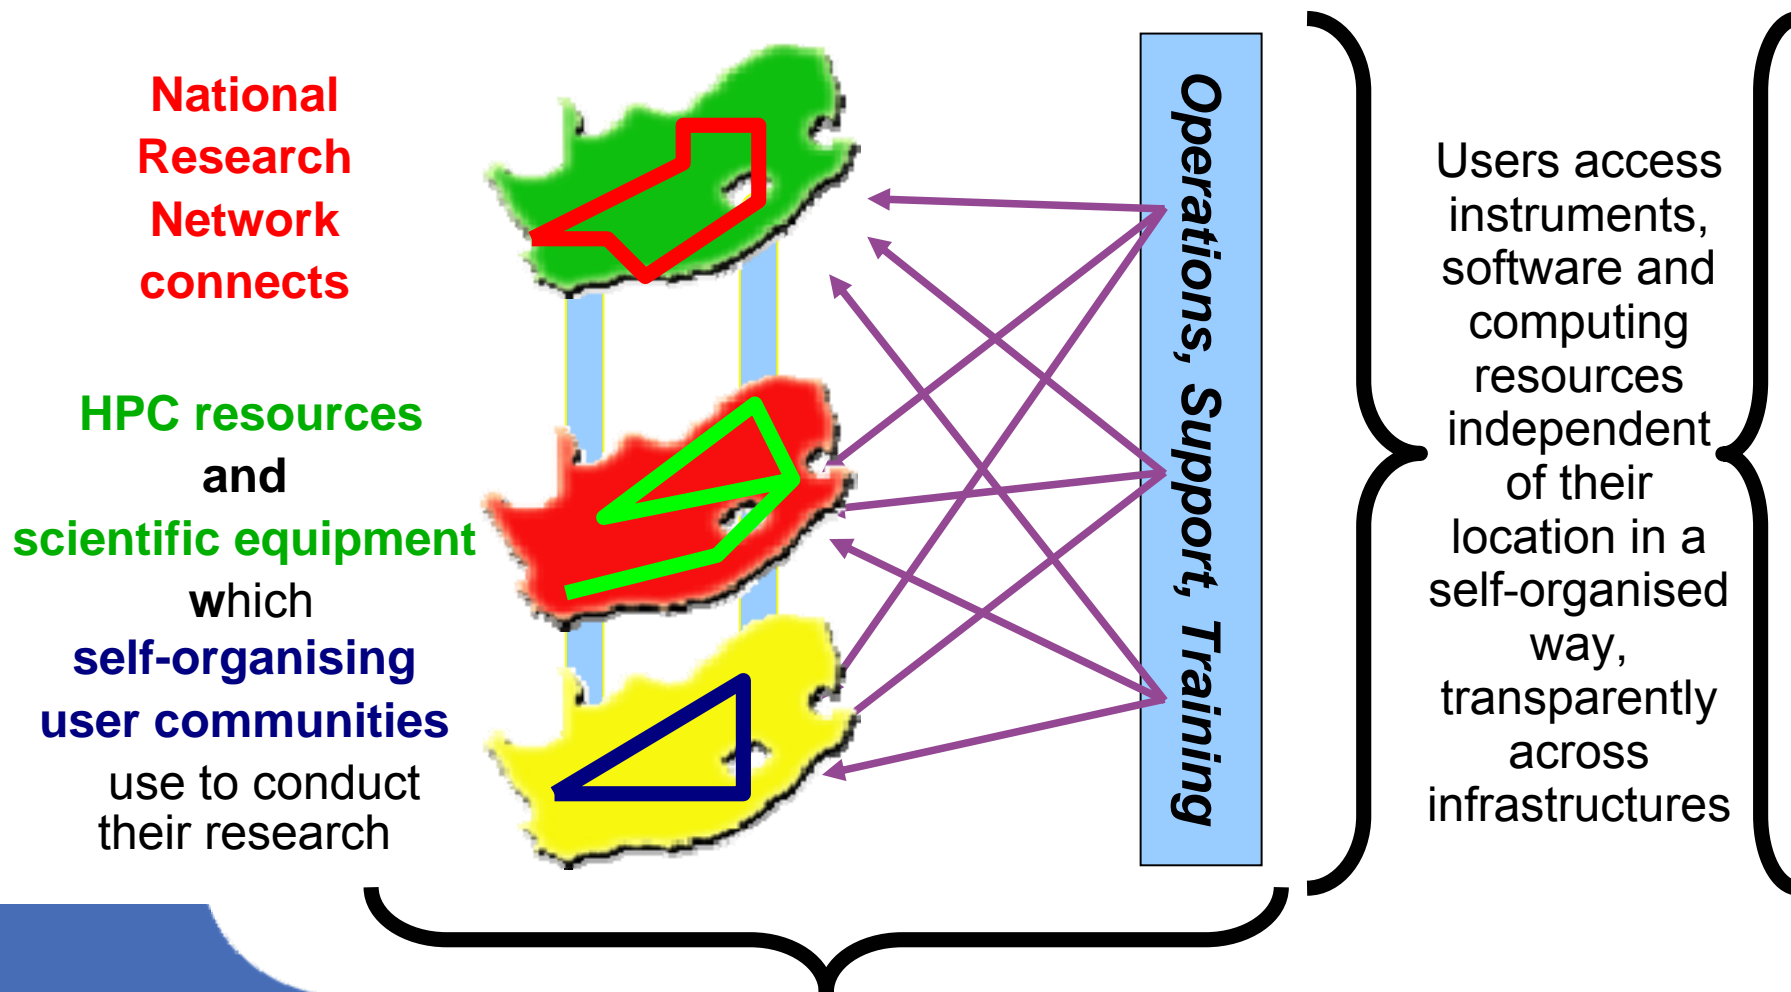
National Research Network connects

HPC resources and scientific equipment which self-organising user communities use to conduct their research

Operations, Support, Training

Users access instruments, software and computing resources independent of their location in a self-organised way, transparently across infrastructures